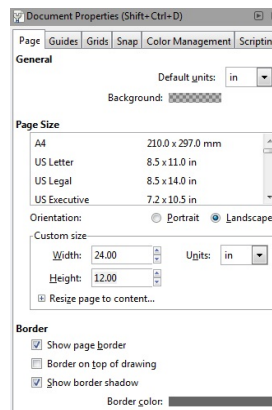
Document Properties (Shift+Ctrl+D)

Page | Guides | Grids | Snap | Color Management | Scriptin

General

Default units: in

Background:

Page Size

| A4 | 210.0 x 297.0 mm |
|---|---|
| US Letter | 8.5 x 11.0 in |
| US Legal | 8.5 x 14.0 in |
| US Executive | 7.2 x 10.5 in |

Orientation: Portrait Landscape

Custom size

Width: 24.00 Units: in

Height: 12.00

Resize page to content...

Border

Show page border

Border on top of drawing

Show border shadow

Border color: